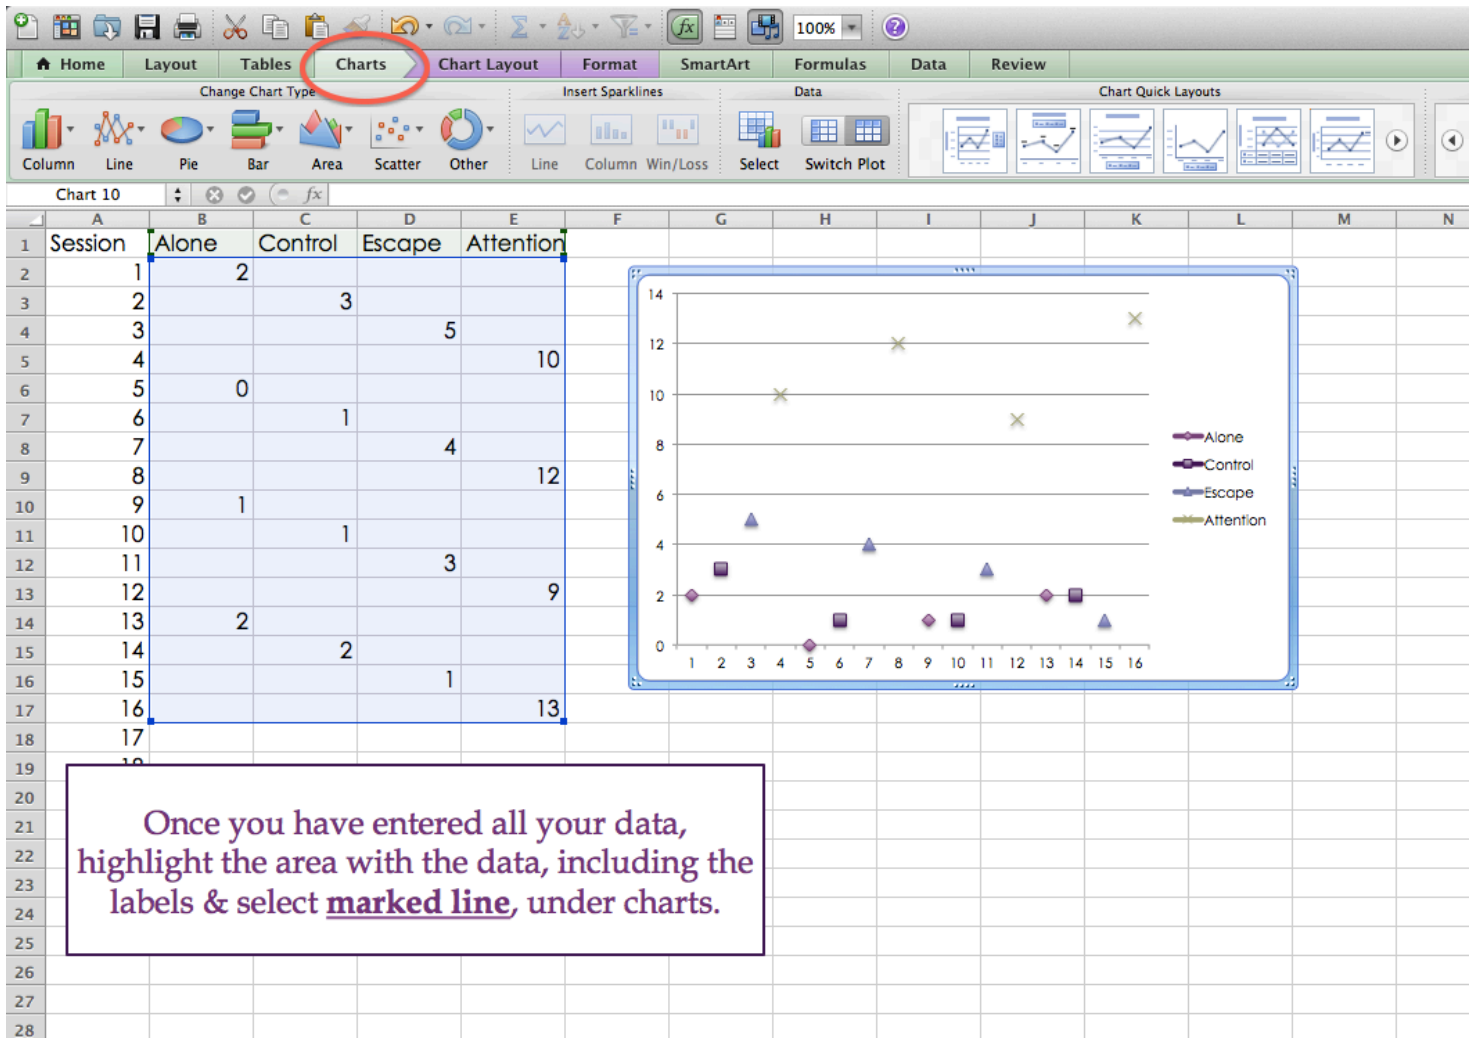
100%

Home | Layout | Tables | Charts | Chart Layout | Format | SmartArt | Formulas | Data | Review

Change Chart Type
Column Line Pie Bar Area Scatter Other

Insert Sparklines
Line Column Win/Loss

Data
Select Switch Plot

Chart Quick Layouts

Chart 10

| | A | B | C | D | E | F | G | H | I | J | K | L | M | N |
|---|---|---|---|---|---|---|---|---|---|---|---|---|---|---|
| 1 | Session | Alone | Control | Escape | Attention | | | | | | | | | |
| 2 | 1 | 2 | | | | | | | | | | | | |
| 3 | 2 | | 3 | | | | | | | | | | | |
| 4 | 3 | | | 5 | | | | | | | | | | |
| 5 | 4 | | | | 10 | | | | | | | | | |
| 6 | 5 | 0 | | | | | | | | | | | | |
| 7 | 6 | | 1 | | | | | | | | | | | |
| 8 | 7 | | | 4 | | | | | | | | | | |
| 9 | 8 | | | | 12 | | | | | | | | | |
| 10 | 9 | 1 | | | | | | | | | | | | |
| 11 | 10 | | 1 | | | | | | | | | | | |
| 12 | 11 | | | 3 | | | | | | | | | | |
| 13 | 12 | | | | 9 | | | | | | | | | |
| 14 | 13 | 2 | | | | | | | | | | | | |
| 15 | 14 | | 2 | | | | | | | | | | | |
| 16 | 15 | | | 1 | | | | | | | | | | |
| 17 | 16 | | | | 13 | | | | | | | | | |
| 18 | 17 | | | | | | | | | | | | | |
| 19 | 18 | | | | | | | | | | | | | |
| 20 | | | | | | | | | | | | | | |
| 21 | | | | | | | | | | | | | | |
| 22 | | | | | | | | | | | | | | |
| 23 | | | | | | | | | | | | | | |
| 24 | | | | | | | | | | | | | | |
| 25 | | | | | | | | | | | | | | |
| 26 | | | | | | | | | | | | | | |
| 27 | | | | | | | | | | | | | | |
| 28 | | | | | | | | | | | | | | |

14 12 10 8 6 4 2 0
1 2 3 4 5 6 7 8 9 10 11 12 13 14 15 16
Alone
Control
Escape
Attention

Once you have entered all your data, highlight the area with the data, including the labels & select marked line, under charts.